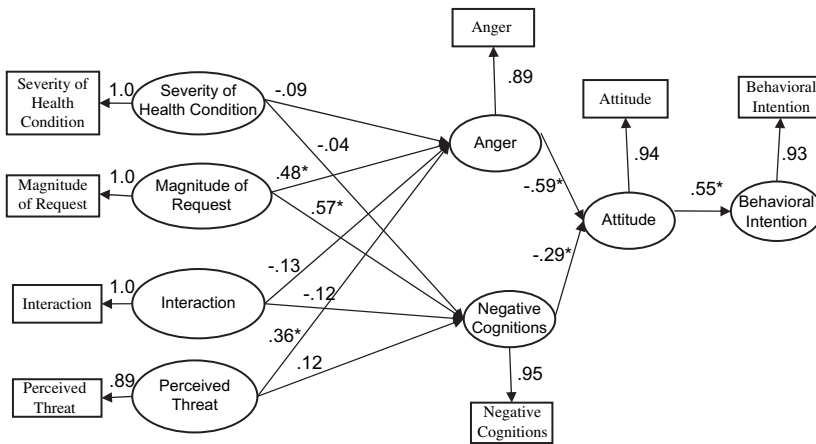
Anger

.89

Severity of Health Condition

1.0

Severity of Health Condition

-.09

-.04

Anger

Attitude

Behavioral Intention

.94

.93

Magnitude of Request

1.0

Magnitude of Request

.48*

.57*

-.59*

Attitude

.55*

Behavioral Intention

-.29*

-.13

Interaction

1.0

Interaction

-.12

Negative Cognitions

.36*

Perceived Threat

.89

Perceived Threat

.12

.95

Negative Cognitions